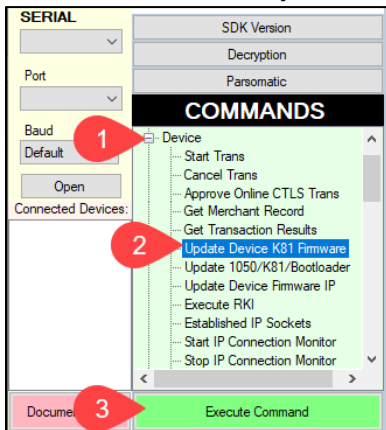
SERIAL

Port

Baud

Default

Open

Connected Devices:

SDK Version

Decryption

Parsomatic

COMMANDS

1

Device

Start Trans

Cancel Trans

Approve Online CTLS Trans

Get Merchant Record

Get Transaction Results

2

Update Device K81 Firmware

Update 1050/K81/Bootloader

Update Device Firmware IP

Execute RKI

Established IP Sockets

Start IP Connection Monitor

Stop IP Connection Monitor

Docume

3

Execute Command